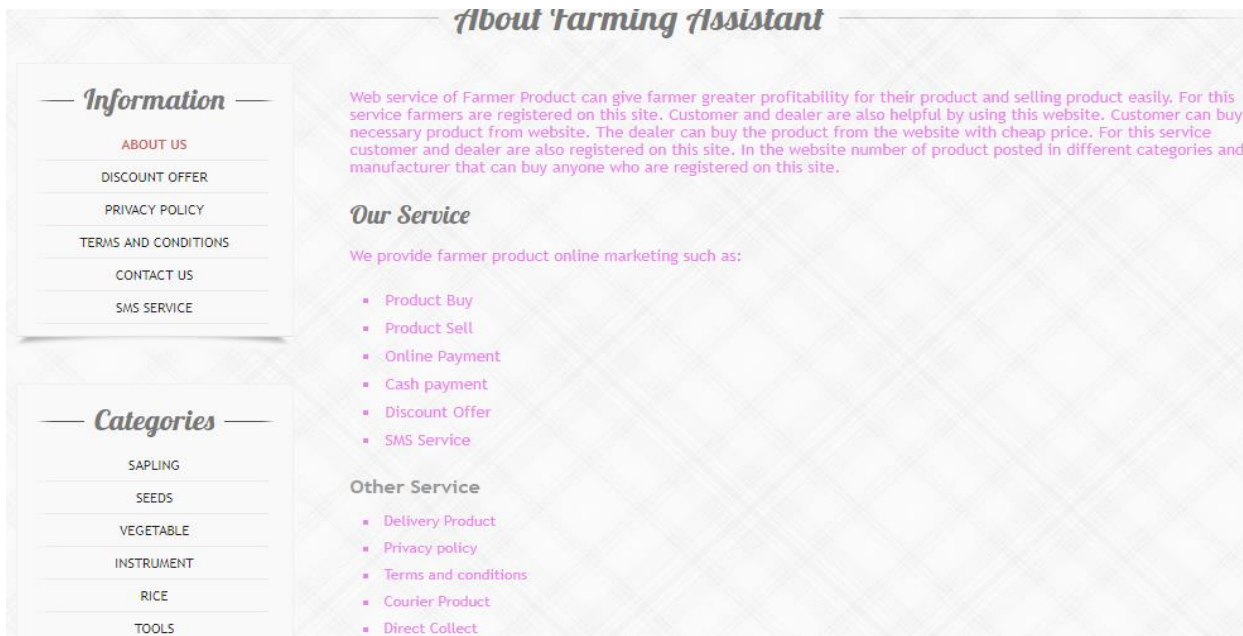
About Farming Assistant

Information

ABOUT US

DISCOUNT OFFER

PRIVACY POLICY

TERMS AND CONDITIONS

CONTACT US

SMS SERVICE

Categories

SAPLING

SEEDS

VEGETABLE

INSTRUMENT

RICE

TOOLS

Web service of Farmer Product can give farmer greater profitability for their product and selling product easily. For this service farmers are registered on this site. Customer and dealer are also helpful by using this website. Customer can buy necessary product from website. The dealer can buy the product from the website with cheap price. For this service customer and dealer are also registered on this site. In the website number of product posted in different categories and manufacturer that can buy anyone who are registered on this site.

Our Service

We provide farmer product online marketing such as:

- Product Buy
- Product Sell
- Online Payment
- Cash payment
- Discount Offer
- SMS Service

Other Service

- Delivery Product
- Privacy policy
- Terms and conditions
- Courier Product
- Direct Collect